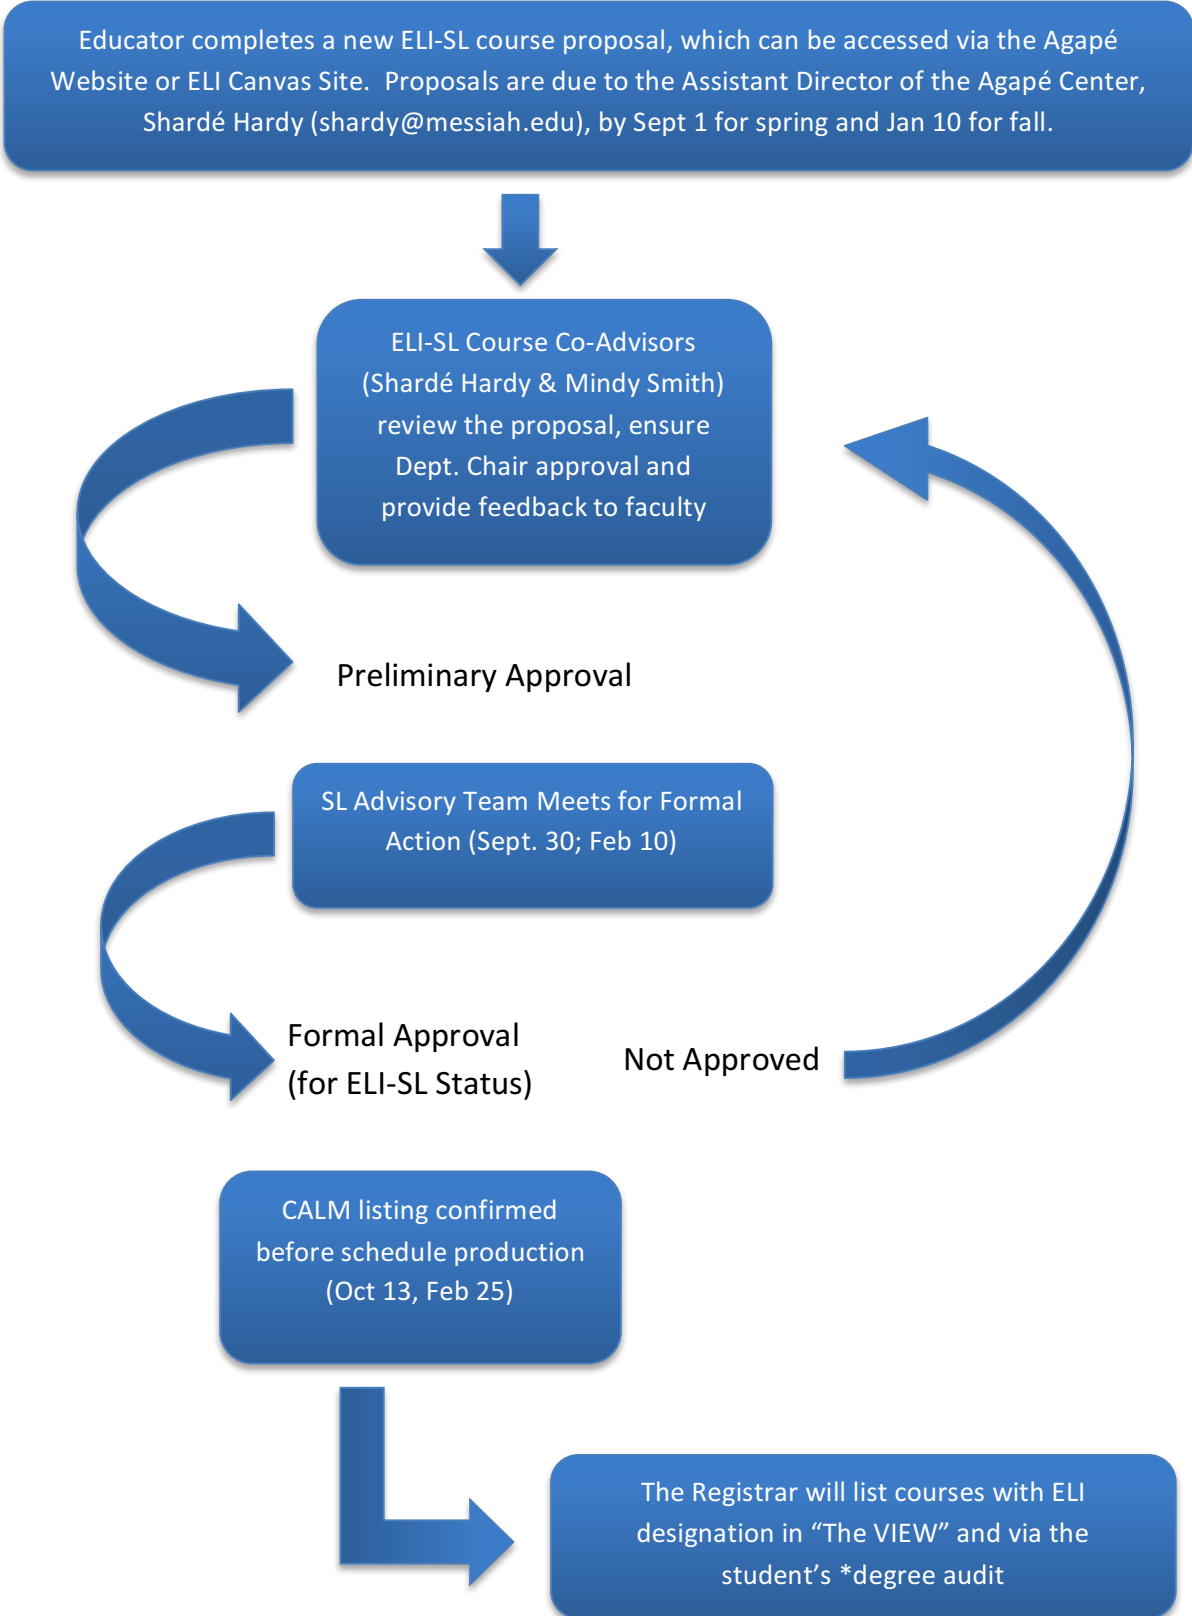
Educator completes a new ELI-SL course proposal, which can be accessed via the Agapé Website or ELI Canvas Site. Proposals are due to the Assistant Director of the Agapé Center, Shardé Hardy (shardy@messiah.edu), by Sept 1 for spring and Jan 10 for fall.

ELI-SL Course Co-Advisors (Shardé Hardy & Mindy Smith) review the proposal, ensure Dept. Chair approval and provide feedback to faculty

Preliminary Approval

SL Advisory Team Meets for Formal Action (Sept. 30; Feb 10)

Formal Approval (for ELI-SL Status)

Not Approved

CALM listing confirmed before schedule production (Oct 13, Feb 25)

The Registrar will list courses with ELI designation in “The VIEW” and via the student’s *degree audit